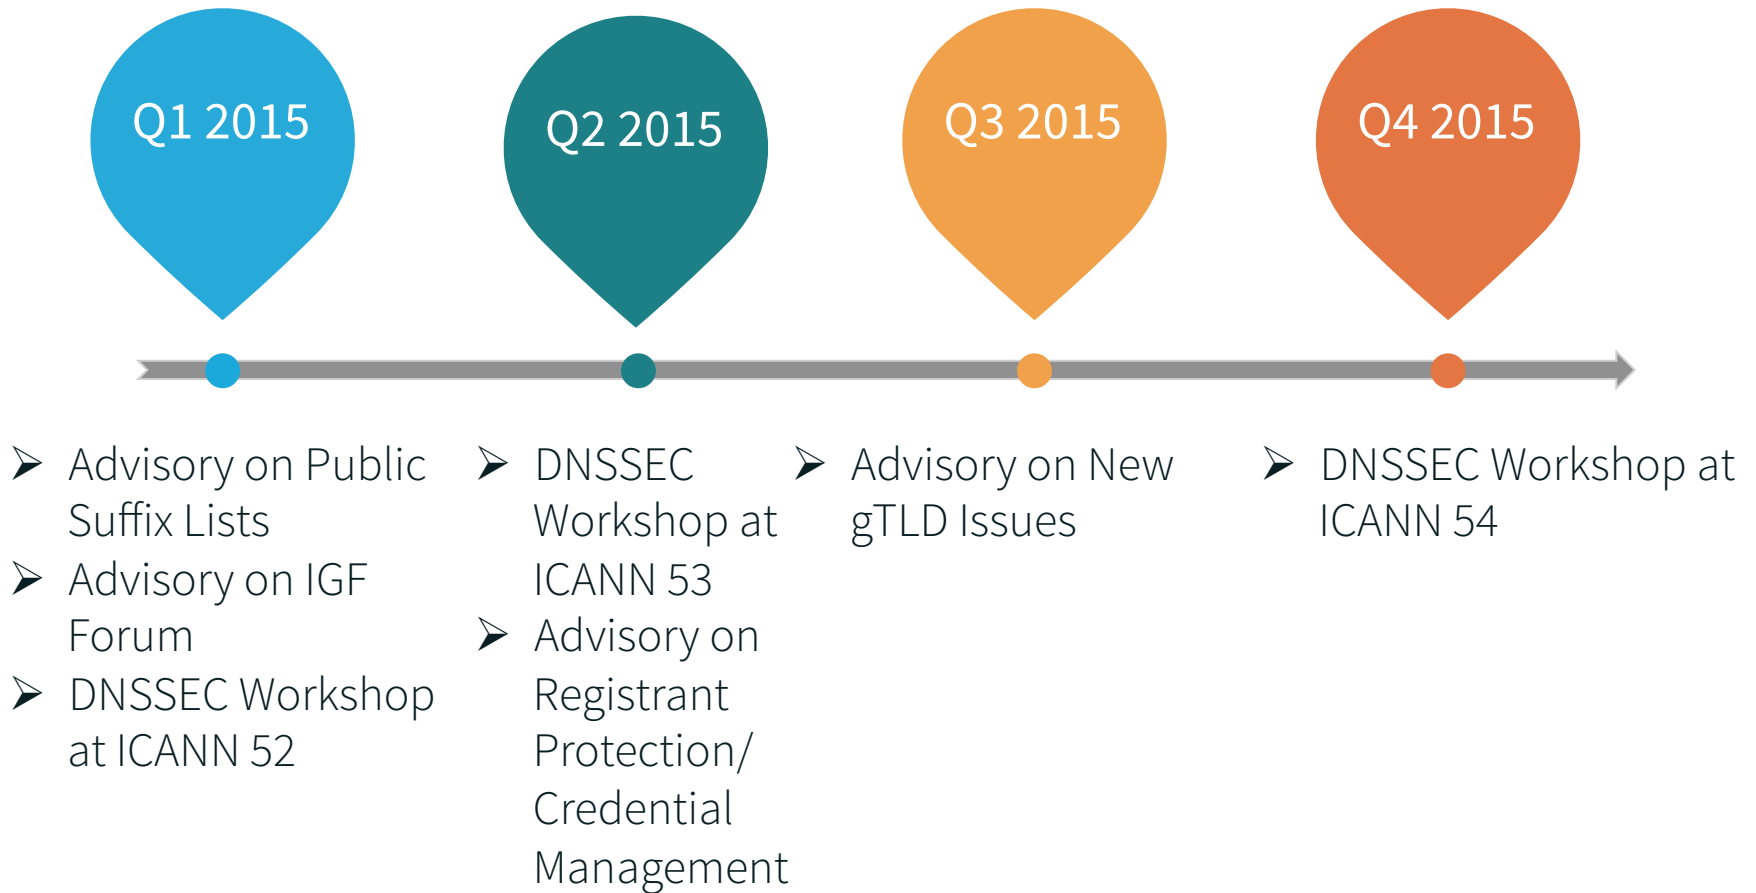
Q1 2015

Q2 2015

Q3 2015

Q4 2015

➢ Advisory on Public Suffix Lists
➢ Advisory on IGF Forum
➢ DNSSEC Workshop at ICANN 52

➢ DNSSEC Workshop at ICANN 53
➢ Advisory on Registrant Protection/ Credential Management

➢ Advisory on New gTLD Issues

➢ DNSSEC Workshop at ICANN 54